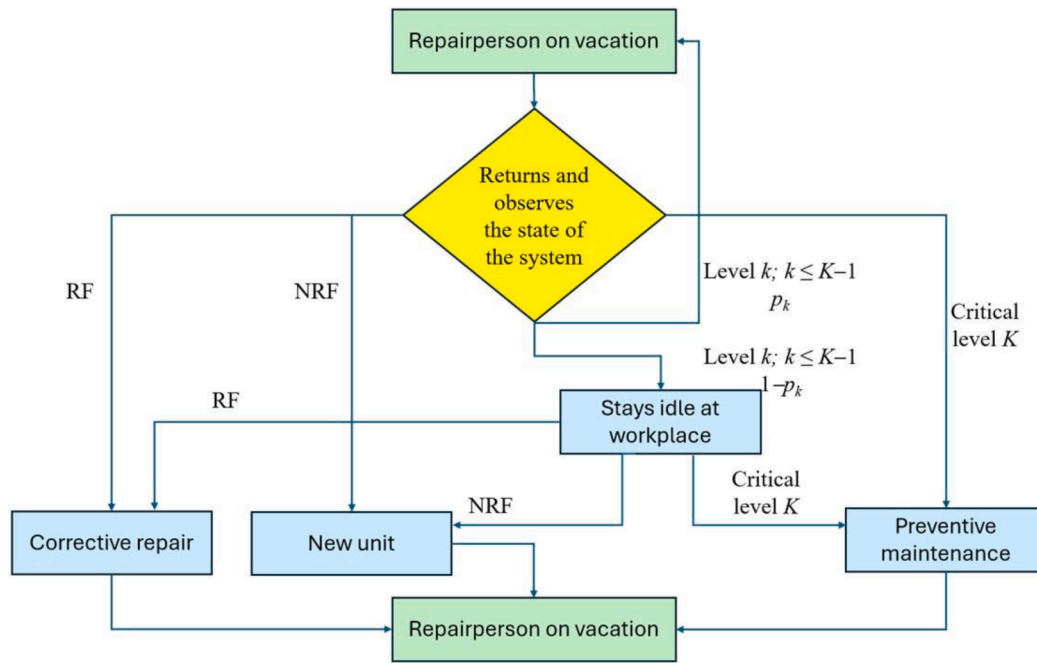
Repairperson on vacation

Returns and observes the state of the system

RF

NRF

Level $k$; $k \leq K-1$
$p_k$

Critical level $K$

Level $k$; $k \leq K-1$
$1-p_k$

RF

Stays idle at workplace

Critical level $K$

NRF

Corrective repair

New unit

Preventive maintenance

Repairperson on vacation